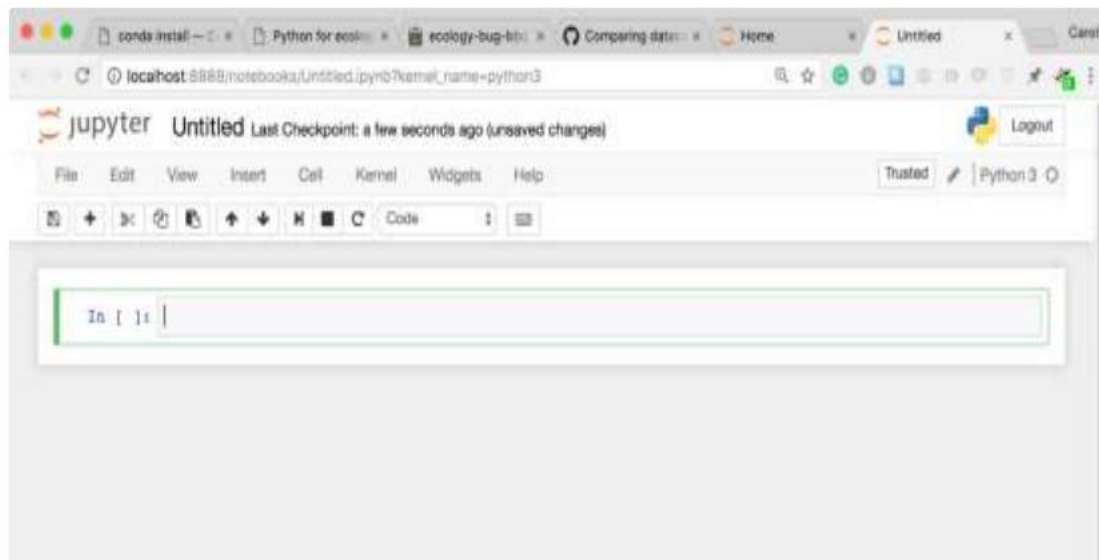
conda install — C × Python for ecolo × ecology-bug-bbc × Comparing data × Home × Untitled × Carol

localhost:8888/notebooks/Untitled.ipynb?kernel_name=python3

jupyter Untitled Last Checkpoint: a few seconds ago (unsaved changes)

Logout

File Edit View Insert Cell Kernel Widgets Help

Trusted Python 3

Code

In [ ]: